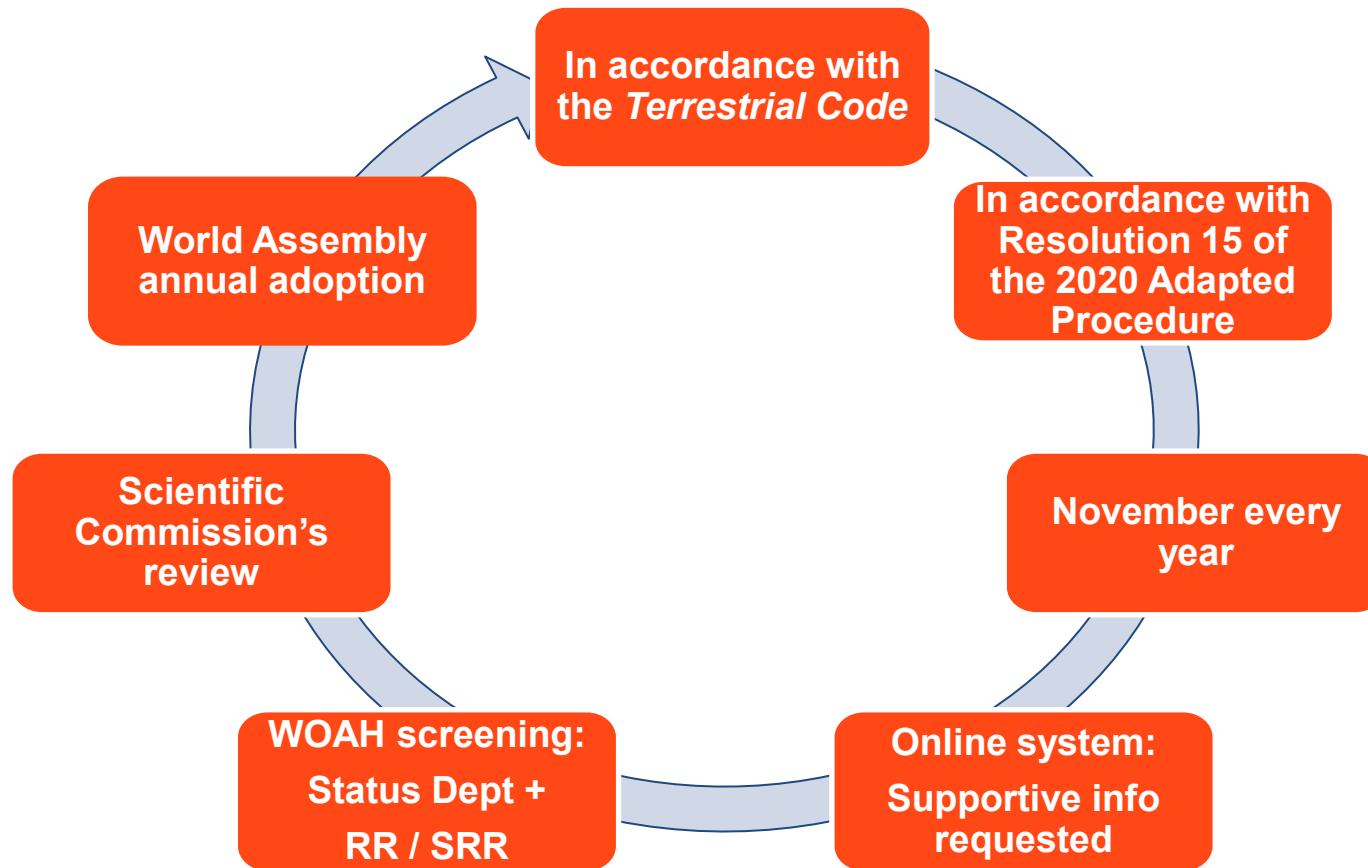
In accordance with the *Terrestrial Code*

In accordance with Resolution 15 of the 2020 Adapted Procedure

November every year

Online system: Supportive info requested

WOAH screening: Status Dept + RR / SRR

Scientific Commission's review

World Assembly annual adoption